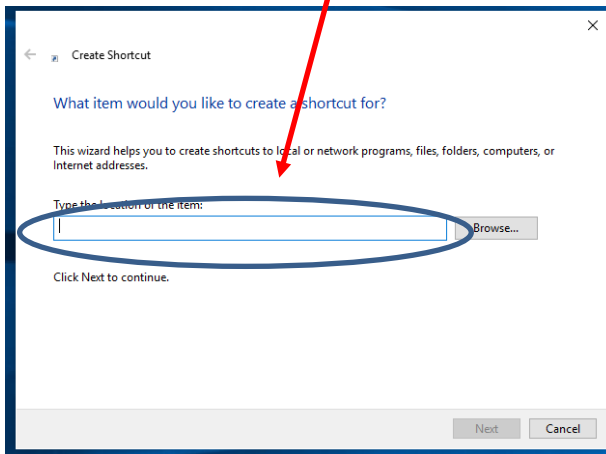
×

←  Create Shortcut

What item would you like to create a shortcut for?

This wizard helps you to create shortcuts to local or network programs, files, folders, computers, or Internet addresses.

Type the location of the item:

Browse...

Click Next to continue.

Next  Cancel